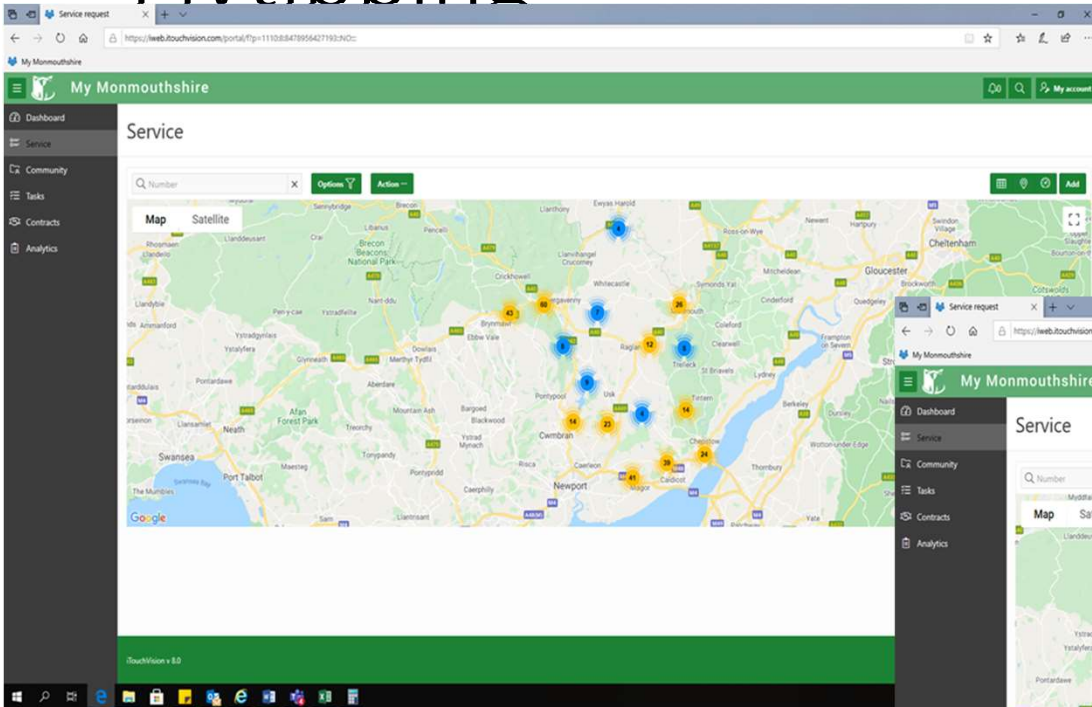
Service request

https://iweb.itouchvision.com/portal/f?p=1110:8:8478956427193::NO::

My Monmouthshire

My Monmouthshire

My account

Dashboard
Service
Community
Tasks
Contracts
Analytics

Service

Number

Options

Action

Add

Map Satellite

Sennybridge Brecon Libanus Pencelli Llanddeusant Crai Brecon Beacons National Park Rhosmaen Llandeilo Llanthony Ewyas Harold Llanvihangel Crucorney Crickhowell Whitecastle Abergavenny Symonds Yat Monmouth Raglan Coleford Cinderford Newent Ross-on-Wye Mitcheldean Gloucester Cheltenham Hartpury Swindon Village Brockworth Cotswolds Quedgeley Llandybie Pen-y-cae Ystradfellte Nant-ddu Ammanford Ystradgynlais Ystalyfera Glynneath Dowlais Merthyr Tydfil Ebbw Vale Brynmawr Trelleck St Briavels Clearwell Lydney Frampton on Severn Pontardawe Aberdare Pontypool Usk Tintern Berkeley Dursley Afan Forest Park Neath Llansamlet Treorchy Mountain Ash Bargoed Blackwood Ystrad Mynach Cwmbran Chepstow Wotton-under-Edge Swansea Port Talbot Maesteg Tonypandy Pontypridd Caerphilly Risca Caerleon Newport Magor Caldicot Thornbury The Mumbles Swansea Bay Llantrisant Yate

4 60 43 7 26 12 6 8 9 6 14 14 23 39 24 41

Google

iTouchVision v 8.0

Service request

https://iweb.itouchvision

My Monmouthshire

My Monmouthshire

Dashboard
Service
Community
Tasks
Contracts
Analytics

Service

Number

Map Sa